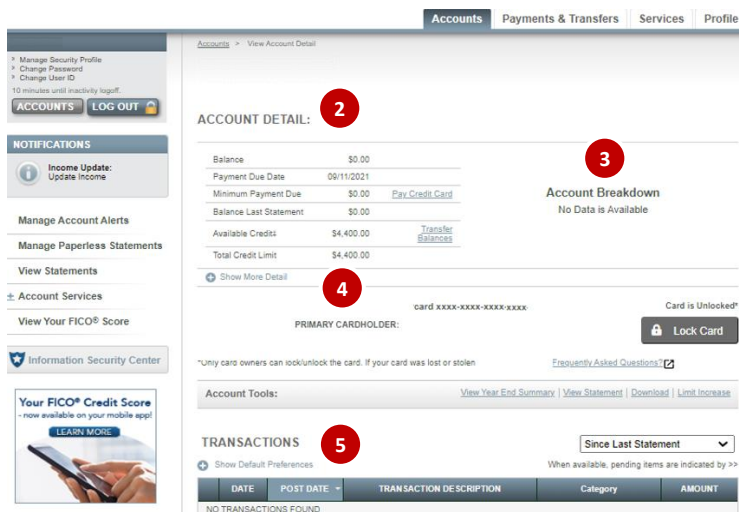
Accounts | Payments & Transfers | Services | Profile

› Manage Security Profile
› Change Password
› Change User ID
10 minutes until inactivity logoff.
ACCOUNTS | LOG OUT

NOTIFICATIONS
Income Update:
Update Income

Manage Account Alerts
Manage Paperless Statements
View Statements
± Account Services
View Your FICO® Score

Information Security Center

Your FICO® Credit Score
- now available on your mobile app!
LEARN MORE

Accounts > View Account Detail

ACCOUNT DETAIL:

2

| | | |
|---|---|---|
| Balance | $0.00 | |
| Payment Due Date | 09/11/2021 | |
| Minimum Payment Due | $0.00 | Pay Credit Card |
| Balance Last Statement | $0.00 | |
| Available Credit‡ | $4,400.00 | Transfer Balances |
| Total Credit Limit | $4,400.00 | |

3

Account Breakdown
No Data is Available

Show More Detail

4

card xxxx-xxxx-xxxx-xxxx
PRIMARY CARDHOLDER:

Card is Unlocked*
Lock Card

*Only card owners can lock/unlock the card. If your card was lost or stolen

Frequently Asked Questions?

Account Tools: View Year End Summary | View Statement | Download | Limit Increase

TRANSACTIONS

5

Since Last Statement

Show Default Preferences

When available, pending items are indicated by >>

| DATE | POST DATE | TRANSACTION DESCRIPTION | Category | AMOUNT |
|---|---|---|---|---|
| NO TRANSACTIONS FOUND | | | | |